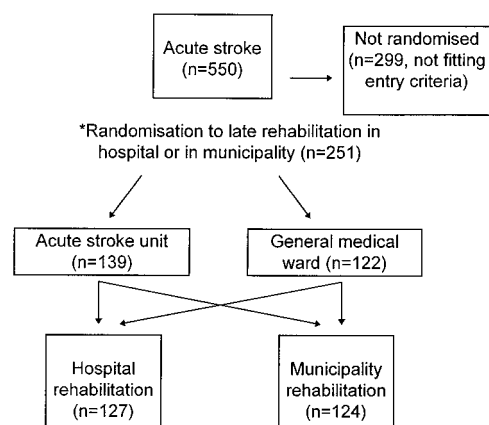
Acute stroke (n=550)

Not randomised (n=299, not fitting entry criteria)

*Randomisation to late rehabilitation in hospital or in municipality (n=251)

Acute stroke unit (n=139)

General medical ward (n=122)

Hospital rehabilitation (n=127)

Municipality rehabilitation (n=124)